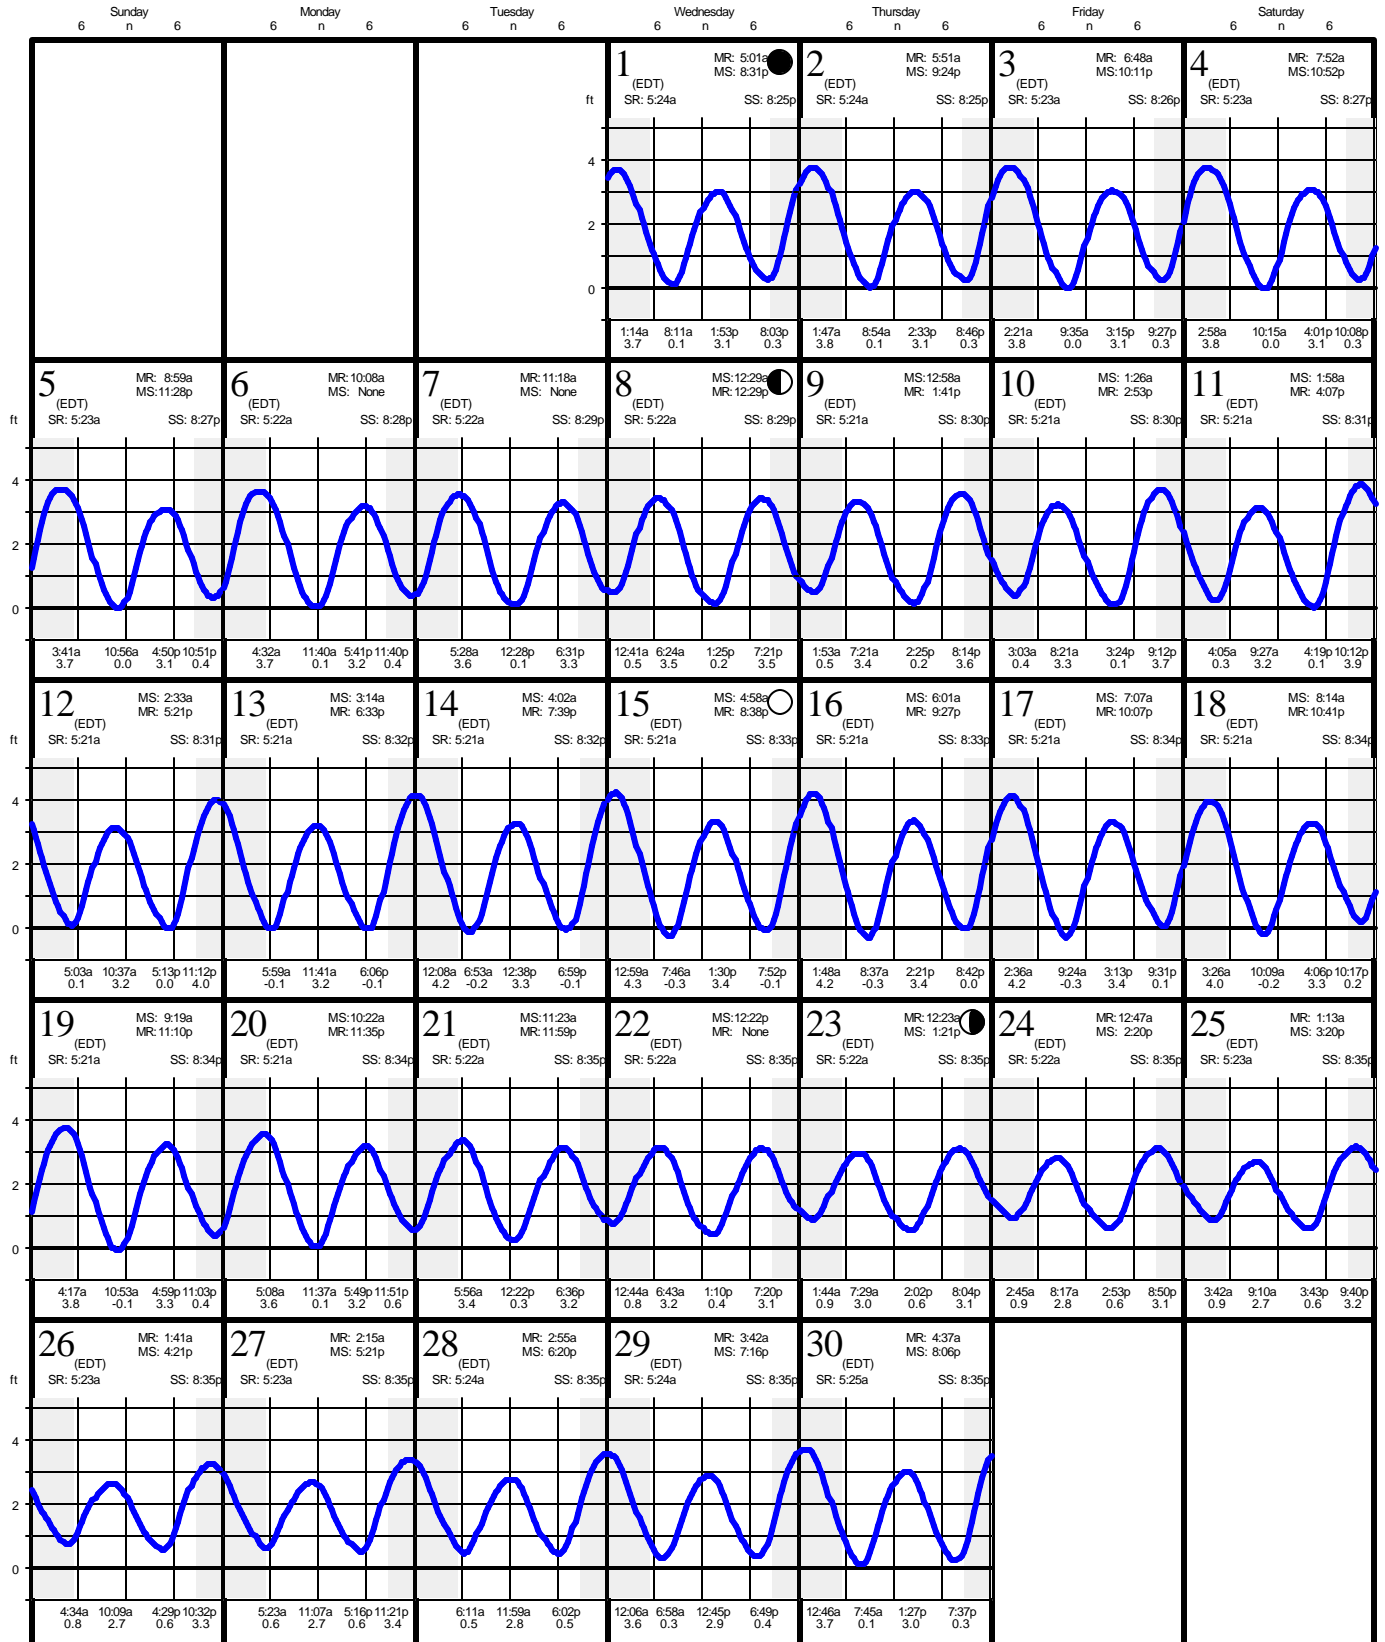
Sunday 6 n 6 | Monday 6 n 6 | Tuesday 6 n 6 | Wednesday 6 n 6 | Thursday 6 n 6 | Friday 6 n 6 | Saturday 6 n 6

1 (EDT) MR: 5:01a MS: 8:31p SR: 5:24a SS: 8:25p
ft 4 2 0
1:14a 3.7 8:11a 0.1 1:53p 3.1 8:03p 0.3

2 (EDT) MR: 5:51a MS: 9:24p SR: 5:24a SS: 8:25p
1:47a 3.8 8:54a 0.1 2:33p 3.1 8:46p 0.3

3 (EDT) MR: 6:48a MS: 10:11p SR: 5:23a SS: 8:26p
2:21a 3.8 9:35a 0.0 3:15p 3.1 9:27p 0.3

4 (EDT) MR: 7:52a MS: 10:52p SR: 5:23a SS: 8:27p
2:58a 3.8 10:15a 0.0 4:01p 3.1 10:08p 0.3

5 (EDT) MR: 8:59a MS: 11:28p SR: 5:23a SS: 8:27p
ft 4 2 0
3:41a 3.7 10:56a 0.0 4:50p 3.1 10:51p 0.4

6 (EDT) MR: 10:08a MS: None SR: 5:22a SS: 8:28p
4:32a 3.7 11:40a 0.1 5:41p 3.2 11:40p 0.4

7 (EDT) MR: 11:18a MS: None SR: 5:22a SS: 8:29p
5:28a 3.6 12:28p 0.1 6:31p 3.3

8 (EDT) MS: 12:29a MR: 12:29p SR: 5:22a SS: 8:29p
12:41a 0.5 6:24a 3.5 1:25p 0.2 7:21p 3.5

9 (EDT) MS: 12:58a MR: 1:41p SR: 5:21a SS: 8:30p
1:53a 0.5 7:21a 3.4 2:25p 0.2 8:14p 3.6

10 (EDT) MS: 1:26a MR: 2:53p SR: 5:21a SS: 8:30p
3:03a 0.4 8:21a 3.3 3:24p 0.1 9:12p 3.7

11 (EDT) MS: 1:58a MR: 4:07p SR: 5:21a SS: 8:31p
4:05a 0.3 9:27a 3.2 4:19p 0.1 10:12p 3.9

12 (EDT) MS: 2:33a MR: 5:21p SR: 5:21a SS: 8:31p
ft 4 2 0
5:03a 0.1 10:37a 3.2 5:13p 0.0 11:12p 4.0

13 (EDT) MS: 3:14a MR: 6:33p SR: 5:21a SS: 8:32p
5:59a -0.1 11:41a 3.2 6:06p -0.1

14 (EDT) MS: 4:02a MR: 7:39p SR: 5:21a SS: 8:32p
12:08a 4.2 6:53a -0.2 12:38p 3.3 6:59p -0.1

15 (EDT) MS: 4:58a MR: 8:38p SR: 5:21a SS: 8:33p
12:59a 4.3 7:46a -0.3 1:30p 3.4 7:52p -0.1

16 (EDT) MS: 6:01a MR: 9:27p SR: 5:21a SS: 8:33p
1:48a 4.2 8:37a -0.3 2:21p 3.4 8:42p 0.0

17 (EDT) MS: 7:07a MR: 10:07p SR: 5:21a SS: 8:34p
2:36a 4.2 9:24a -0.3 3:13p 3.4 9:31p 0.1

18 (EDT) MS: 8:14a MR: 10:41p SR: 5:21a SS: 8:34p
3:26a 4.0 10:09a -0.2 4:06p 3.3 10:17p 0.2

19 (EDT) MS: 9:19a MR: 11:10p SR: 5:21a SS: 8:34p
ft 4 2 0
4:17a 3.8 10:53a -0.1 4:59p 3.3 11:03p 0.4

20 (EDT) MS: 10:22a MR: 11:35p SR: 5:21a SS: 8:34p
5:08a 3.6 11:37a 0.1 5:49p 3.2 11:51p 0.6

21 (EDT) MS: 11:23a MR: 11:59p SR: 5:22a SS: 8:35p
5:56a 3.4 12:22p 0.3 6:36p 3.2

22 (EDT) MS: 12:22p MR: None SR: 5:22a SS: 8:35p
12:44a 0.8 6:43a 3.2 1:10p 0.4 7:20p 3.1

23 (EDT) MR: 12:23a MS: 1:21p SR: 5:22a SS: 8:35p
1:44a 0.9 7:29a 3.0 2:02p 0.6 8:04p 3.1

24 (EDT) MR: 12:47a MS: 2:20p SR: 5:22a SS: 8:35p
2:45a 0.9 8:17a 2.8 2:53p 0.6 8:50p 3.1

25 (EDT) MR: 1:13a MS: 3:20p SR: 5:23a SS: 8:35p
3:42a 0.9 9:10a 2.7 3:43p 0.6 9:40p 3.2

26 (EDT) MR: 1:41a MS: 4:21p SR: 5:23a SS: 8:35p
ft 4 2 0
4:34a 0.8 10:09a 2.7 4:29p 0.6 10:32p 3.3

27 (EDT) MR: 2:15a MS: 5:21p SR: 5:23a SS: 8:35p
5:23a 0.6 11:07a 2.7 5:16p 0.6 11:21p 3.4

28 (EDT) MR: 2:55a MS: 6:20p SR: 5:24a SS: 8:35p
6:11a 0.5 11:59a 2.8 6:02p 0.5

29 (EDT) MR: 3:42a MS: 7:16p SR: 5:24a SS: 8:35p
12:06a 3.6 6:58a 0.3 12:45p 2.9 6:49p 0.4

30 (EDT) MR: 4:37a MS: 8:06p SR: 5:25a SS: 8:35p
12:46a 3.7 7:45a 0.1 1:27p 3.0 7:37p 0.3